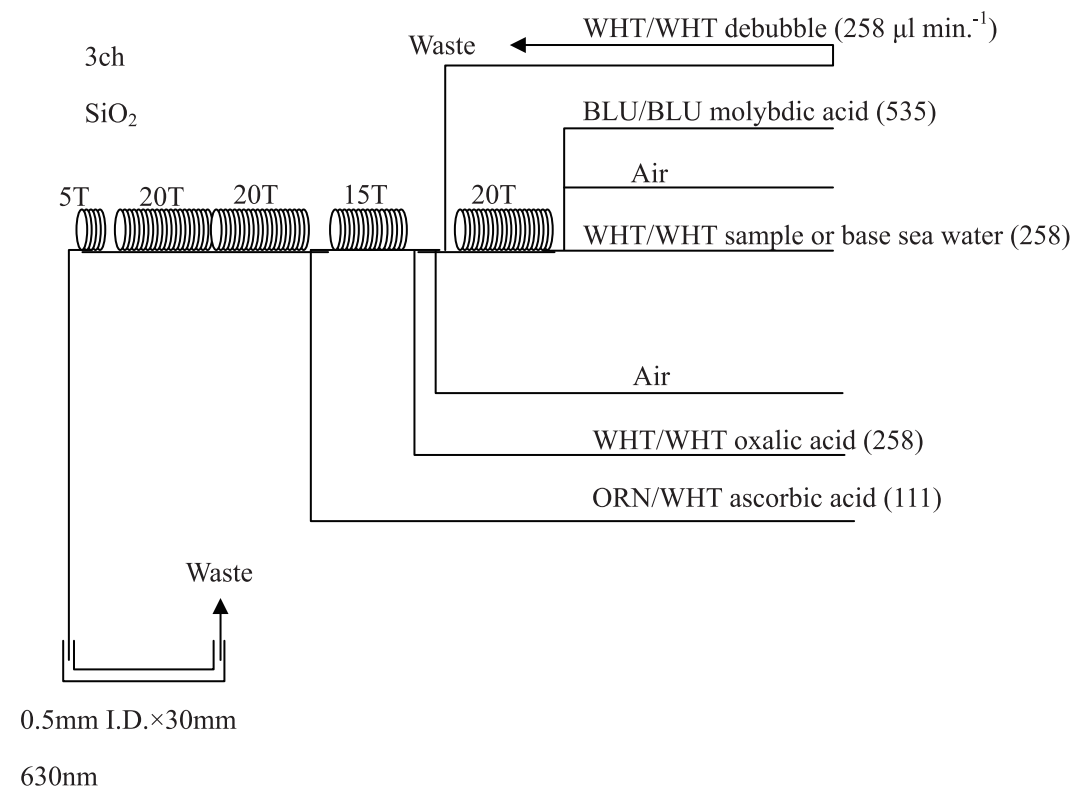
3ch

$SiO_2$

Waste

WHT/WHT debubble (258 µl min.$^{-1}$)

BLU/BLU molybdic acid (535)

Air

5T 20T 20T 15T 20T

WHT/WHT sample or base sea water (258)

Air

WHT/WHT oxalic acid (258)

ORN/WHT ascorbic acid (111)

Waste

0.5mm I.D.×30mm

630nm